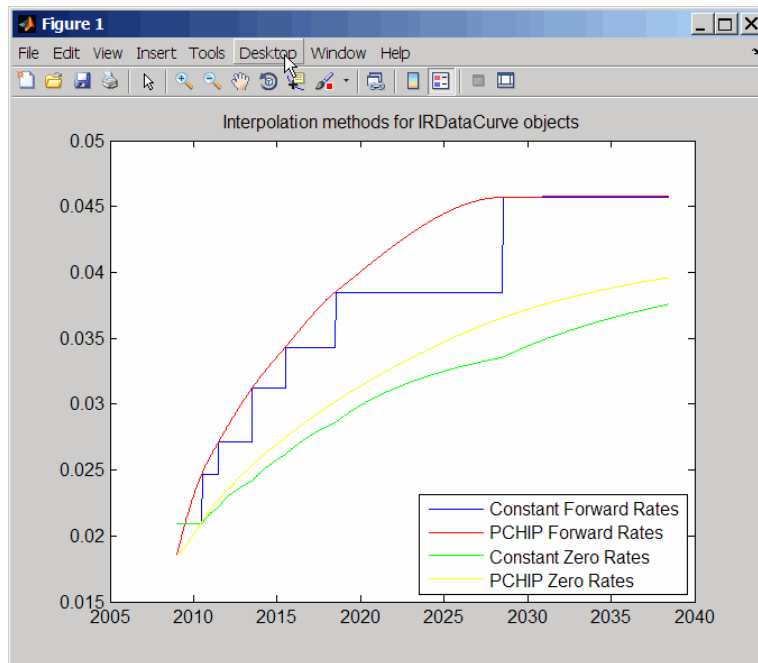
Figure 1

File Edit View Insert Tools Desktop Window Help

Interpolation methods for IRDataCurve objects

0.05
0.045
0.04
0.035
0.03
0.025
0.02
0.015

2005 2010 2015 2020 2025 2030 2035 2040

Constant Forward Rates
PCHIP Forward Rates
Constant Zero Rates
PCHIP Zero Rates